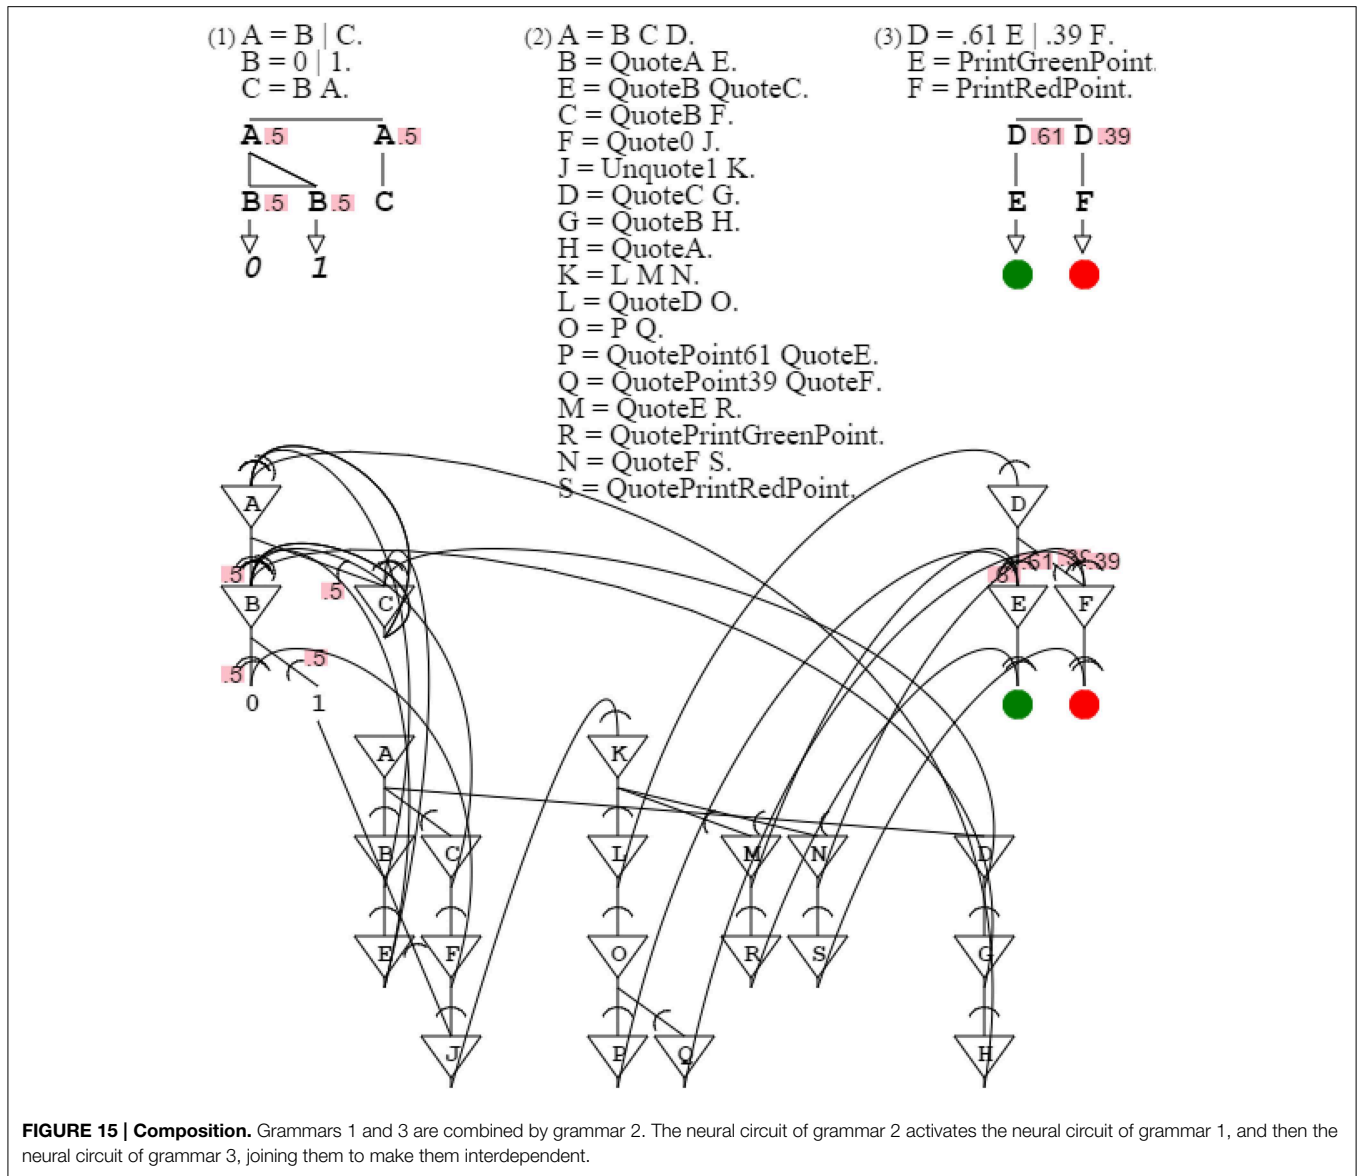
(1) A = B | C.
B = 0 | 1.
C = B A.

A .5 A .5
B .5 B .5 C
0 1

(2) A = B C D.
B = QuoteA E.
E = QuoteB QuoteC.
C = QuoteB F.
F = Quote0 J.
J = Unquote1 K.
D = QuoteC G.
G = QuoteB H.
H = QuoteA.
K = L M N.
L = QuoteD O.
O = P Q.
P = QuotePoint61 QuoteE.
Q = QuotePoint39 QuoteF.
M = QuoteE R.
R = QuotePrintGreenPoint.
N = QuoteF S.
S = QuotePrintRedPoint.

(3) D = .61 E | .39 F.
E = PrintGreenPoint.
F = PrintRedPoint.

D .61 D .39
E F

A
.5 B .5 C
.5 .5
0 1

D
.61 .39 .39
E F

A K
B C L M N D
E F O R S G
J P Q H

**FIGURE 15 | Composition.** Grammars 1 and 3 are combined by grammar 2. The neural circuit of grammar 2 activates the neural circuit of grammar 1, and then the neural circuit of grammar 3, joining them to make them interdependent.